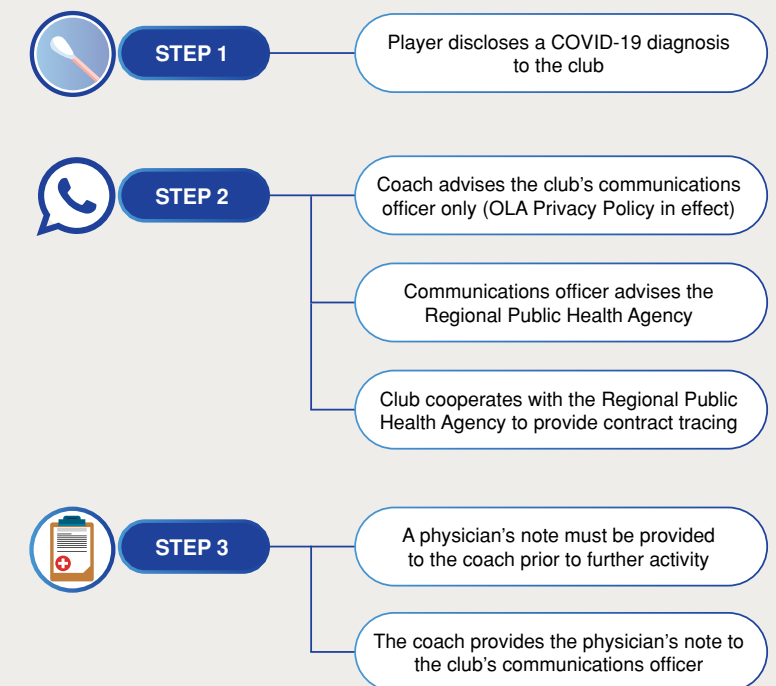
STEP 1

Player discloses a COVID-19 diagnosis to the club

STEP 2

Coach advises the club's communications officer only (OLA Privacy Policy in effect)

Communications officer advises the Regional Public Health Agency

Club cooperates with the Regional Public Health Agency to provide contract tracing

STEP 3

A physician's note must be provided to the coach prior to further activity

The coach provides the physician's note to the club's communications officer